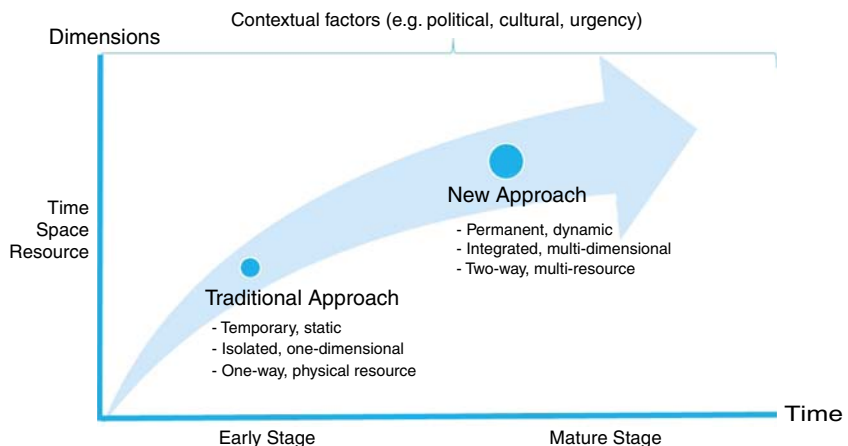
Contextual factors (e.g. political, cultural, urgency)

Dimensions

Time
Space
Resource

New Approach
- Permanent, dynamic
- Integrated, multi-dimensional
- Two-way, multi-resource

Traditional Approach
- Temporary, static
- Isolated, one-dimensional
- One-way, physical resource

Time

Early Stage

Mature Stage